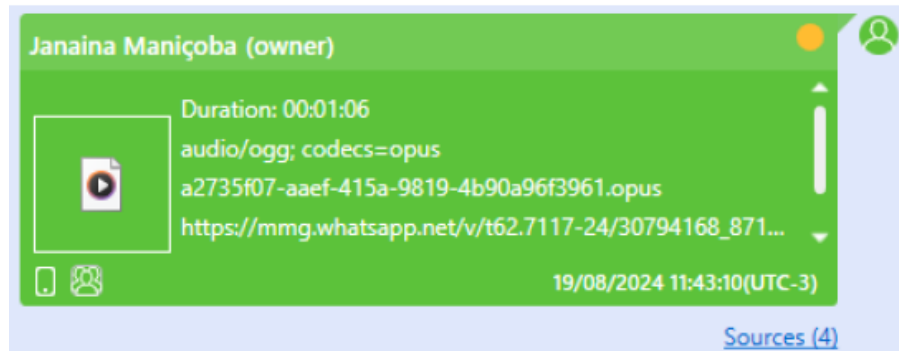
Janaina Maniçoba (owner)

Duration: 00:01:06

audio/ogg; codecs=opus

a2735f07-aaef-415a-9819-4b90a96f3961.opus

https://mmg.whatsapp.net/v/t62.7117-24/30794168_871...

19/08/2024 11:43:10(UTC-3)

Sources (4)